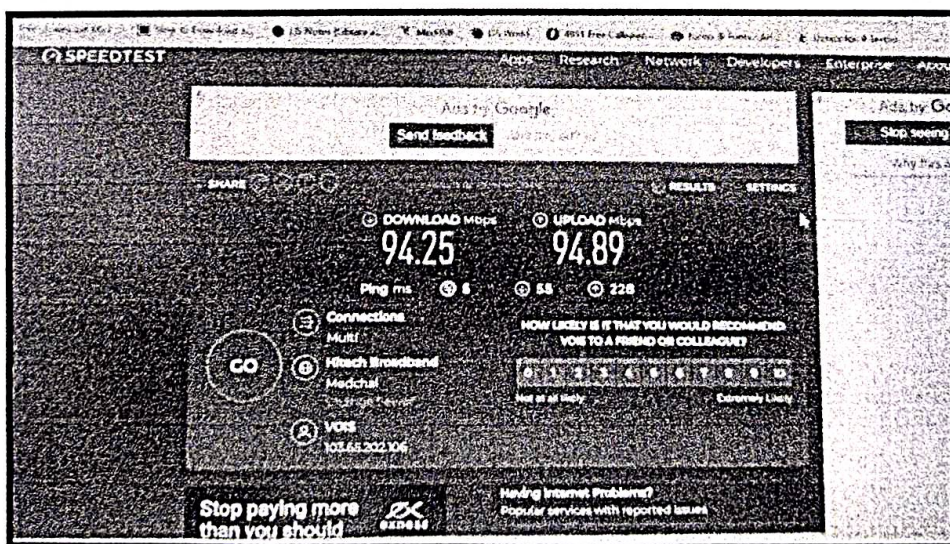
SPEEDTEST

Apps Research Network Developers Enterprise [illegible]

Ads by Google

Send feedback

Ads by Go

Stop seeing

SHARE

RESULTS SETTINGS

DOWNLOAD Mbps
94.25

UPLOAD Mbps
94.89

Ping ms 5 55 228

GO

Connections
Multi

Hitech Broadband
Medchal

VOIS
103.65.202.106

HOW LIKELY IS IT THAT YOU WOULD RECOMMEND VOIS TO A FRIEND OR COLLEAGUE?

0 1 2 3 4 5 6 7 8 9 10

Not at all likely

Extremely Likely

Stop paying more than you should

Having Internet Problems?
Popular services with reported issues